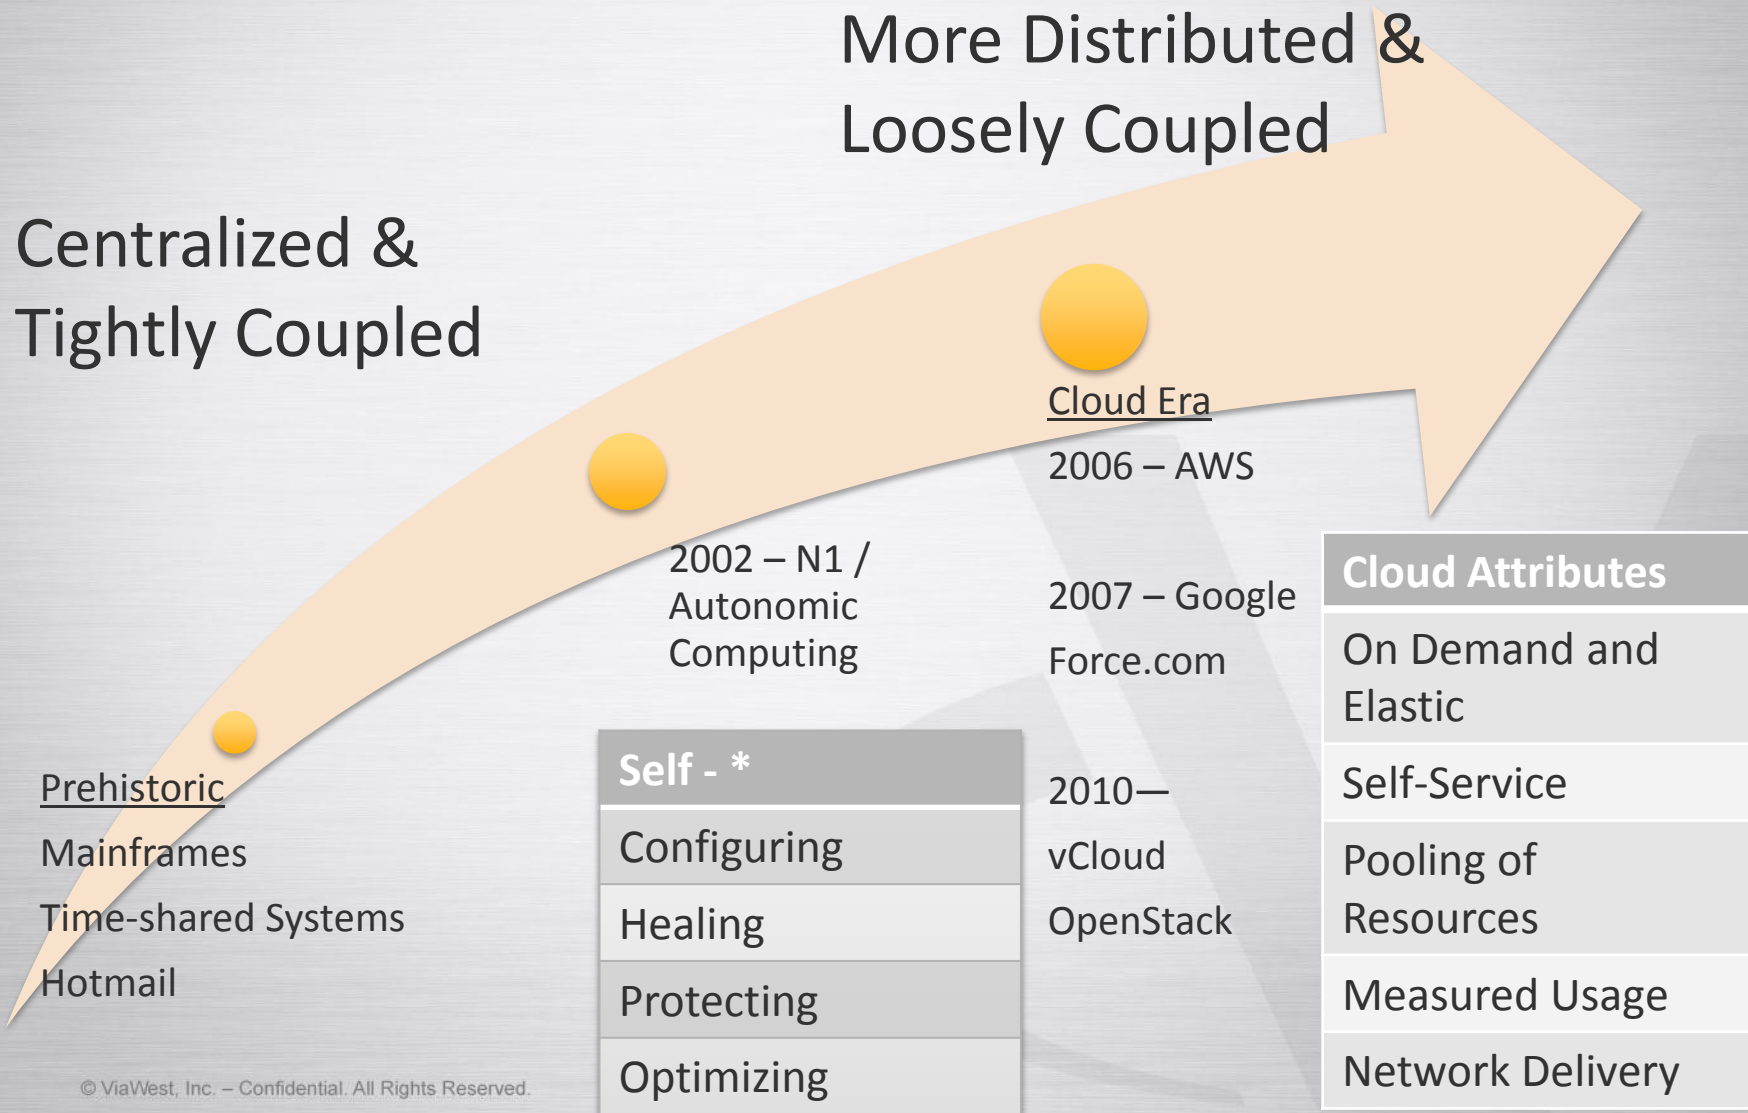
More Distributed &
Loosely Coupled

Centralized &
Tightly Coupled

Prehistoric
Mainframes
Time-shared Systems
Hotmail

2002 – N1 / Autonomic Computing

| Self - * |
|---|
| Configuring |
| Healing |
| Protecting |
| Optimizing |

Cloud Era
2006 – AWS
2007 – Google
Force.com
2010—
vCloud
OpenStack

| Cloud Attributes |
|---|
| On Demand and Elastic |
| Self-Service |
| Pooling of Resources |
| Measured Usage |
| Network Delivery |

© ViaWest, Inc. – Confidential. All Rights Reserved.